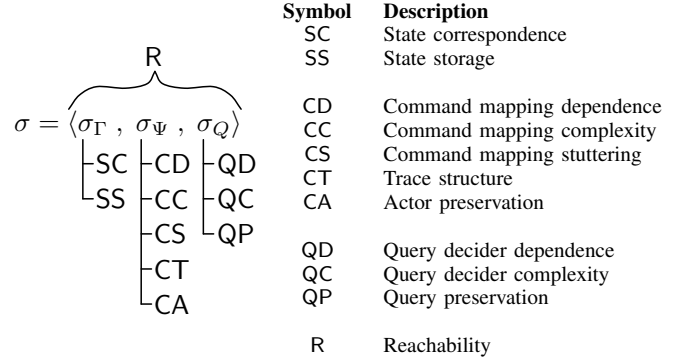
R

$\sigma = \langle \sigma_\Gamma , \sigma_\Psi , \sigma_Q \rangle$

SC
SS

CD
CC
CS
CT
CA

QD
QC
QP

| Symbol | Description |
|---|---|
| SC | State correspondence |
| SS | State storage |
| CD | Command mapping dependence |
| CC | Command mapping complexity |
| CS | Command mapping stuttering |
| CT | Trace structure |
| CA | Actor preservation |
| QD | Query decider dependence |
| QC | Query decider complexity |
| QP | Query preservation |
| R | Reachability |